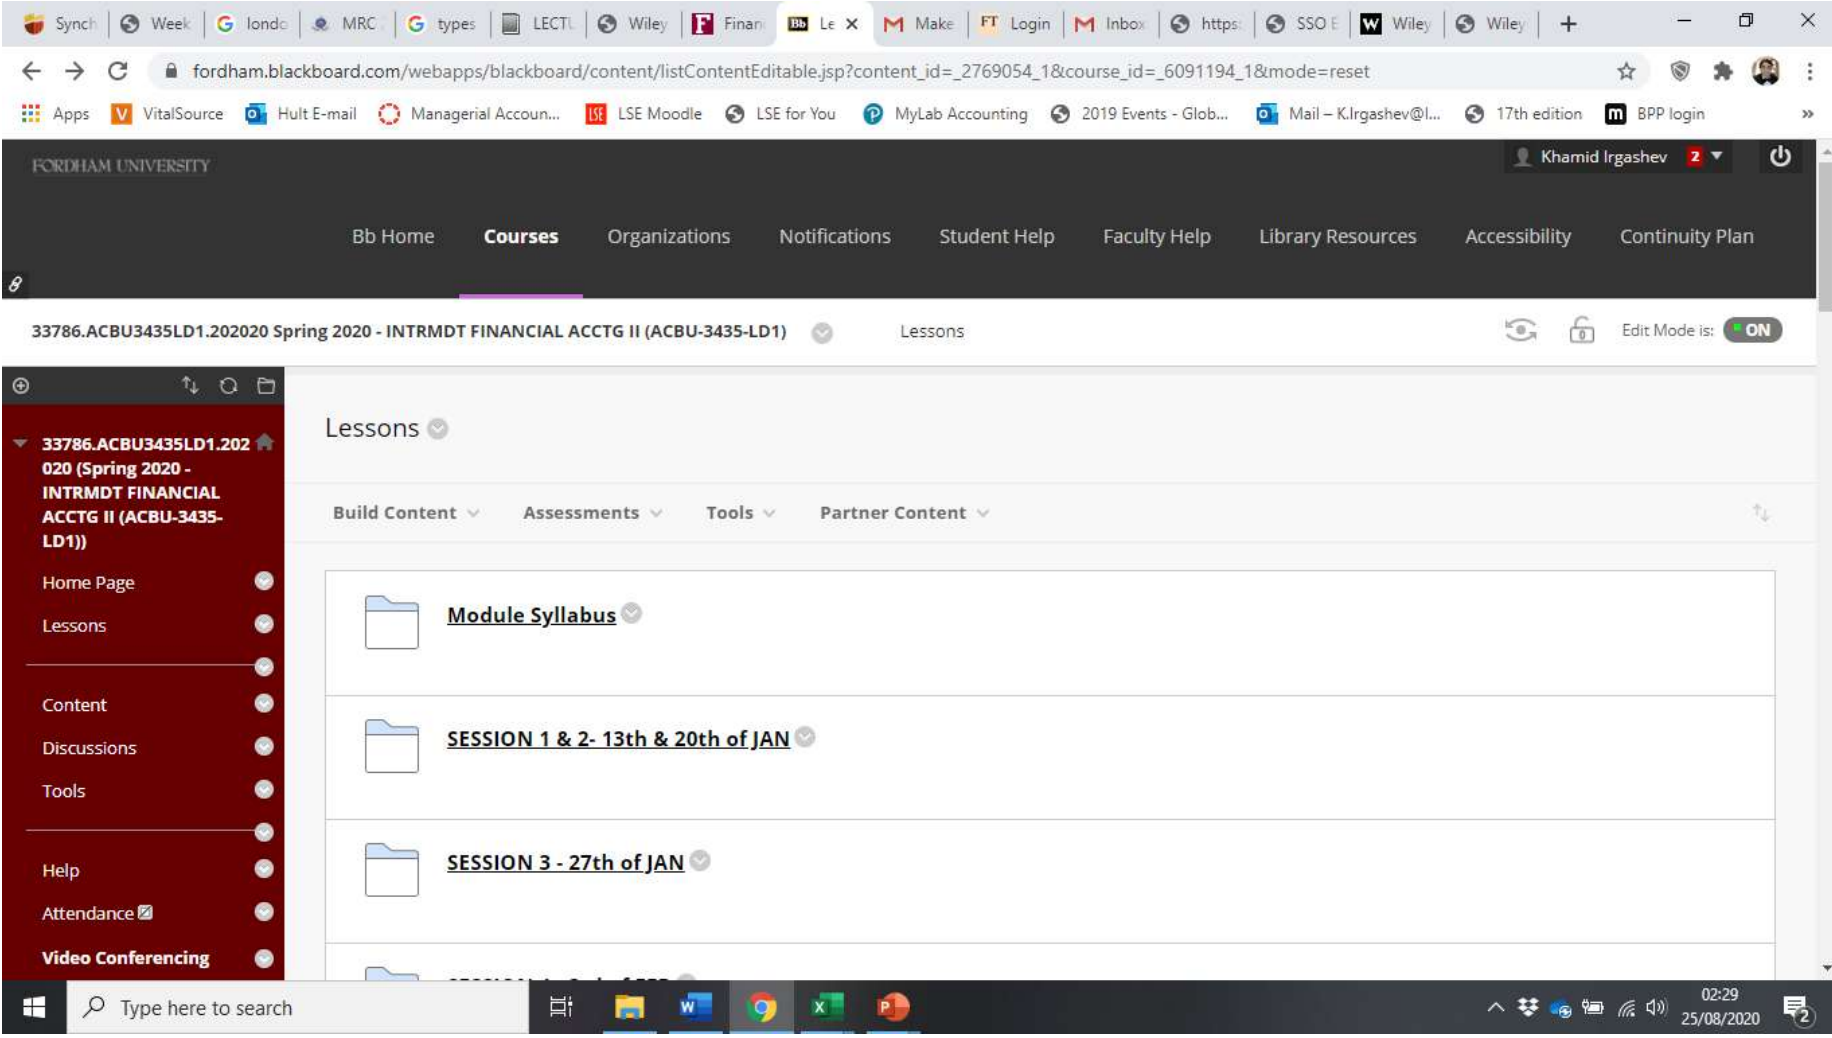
Synch | Week | londo | MRC | types | LECTU | Wiley | Finan | Le × | Make | FT Login | Inbox | https: | SSO E | Wiley | Wiley | +

fordham.blackboard.com/webapps/blackboard/content/listContentEditable.jsp?content_id=_2769054_1&course_id=_6091194_1&mode=reset

Apps | VitalSource | Hult E-mail | Managerial Accoun... | LSE Moodle | LSE for You | MyLab Accounting | 2019 Events - Glob... | Mail – K.Irgashev@l... | 17th edition | BPP login

FORDHAM UNIVERSITY

Khamid Irgashev 2

Bb Home | Courses | Organizations | Notifications | Student Help | Faculty Help | Library Resources | Accessibility | Continuity Plan

33786.ACBU3435LD1.202020 Spring 2020 - INTRMDT FINANCIAL ACCTG II (ACBU-3435-LD1) Lessons

Edit Mode is: ON

33786.ACBU3435LD1.202020 (Spring 2020 - INTRMDT FINANCIAL ACCTG II (ACBU-3435-LD1))

Home Page
Lessons
Content
Discussions
Tools
Help
Attendance
Video Conferencing

Lessons

Build Content | Assessments | Tools | Partner Content

Module Syllabus

SESSION 1 & 2- 13th & 20th of JAN

SESSION 3 - 27th of JAN

Type here to search

02:29
25/08/2020